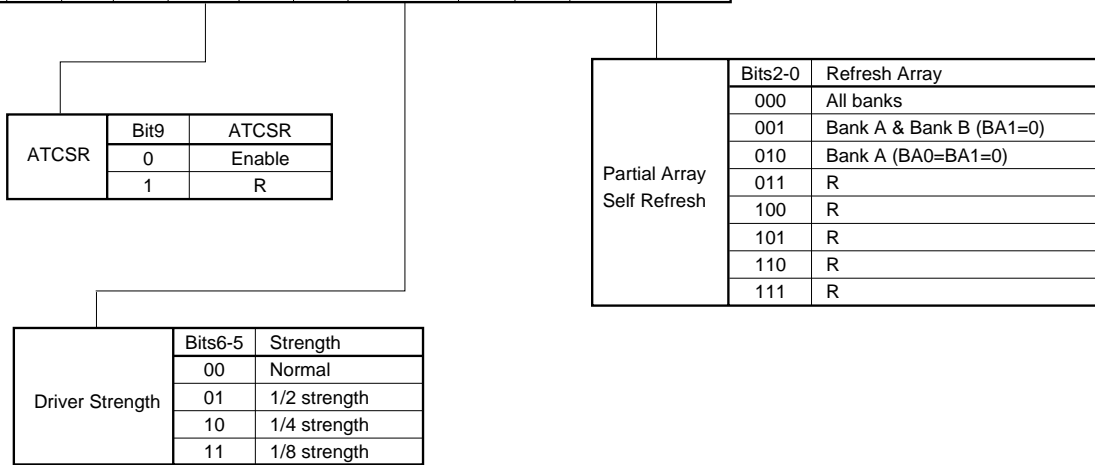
| ATCSR | Bit9 | ATCSR |
|---|---|---|
| | 0 | Enable |
| | 1 | R |

| Partial Array Self Refresh | Bits2-0 | Refresh Array |
|---|---|---|
| | 000 | All banks |
| | 001 | Bank A & Bank B (BA1=0) |
| | 010 | Bank A (BA0=BA1=0) |
| | 011 | R |
| | 100 | R |
| | 101 | R |
| | 110 | R |
| | 111 | R |

| Driver Strength | Bits6-5 | Strength |
|---|---|---|
| | 00 | Normal |
| | 01 | 1/2 strength |
| | 10 | 1/4 strength |
| | 11 | 1/8 strength |